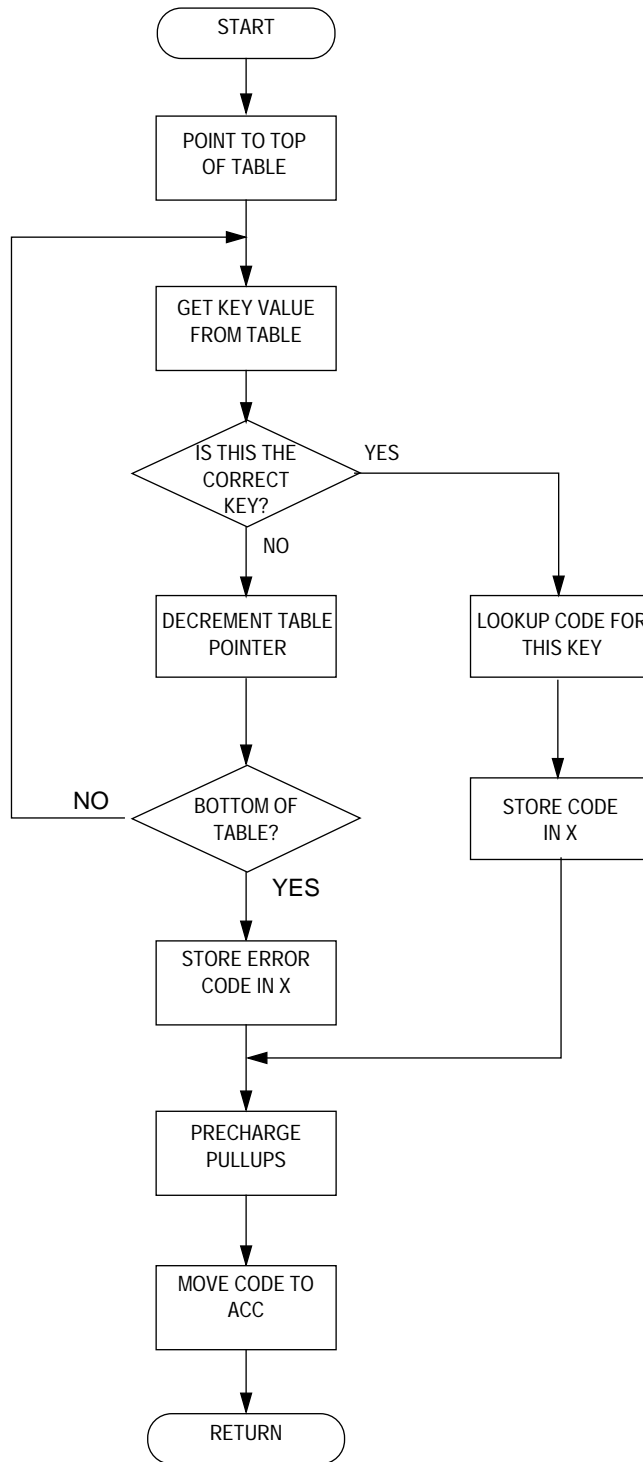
START

POINT TO TOP OF TABLE

GET KEY VALUE FROM TABLE

IS THIS THE CORRECT KEY?

YES

NO

DECREMENT TABLE POINTER

LOOKUP CODE FOR THIS KEY

NO

BOTTOM OF TABLE?

STORE CODE IN X

YES

STORE ERROR CODE IN X

PRECHARGE PULLUPS

MOVE CODE TO ACC

RETURN